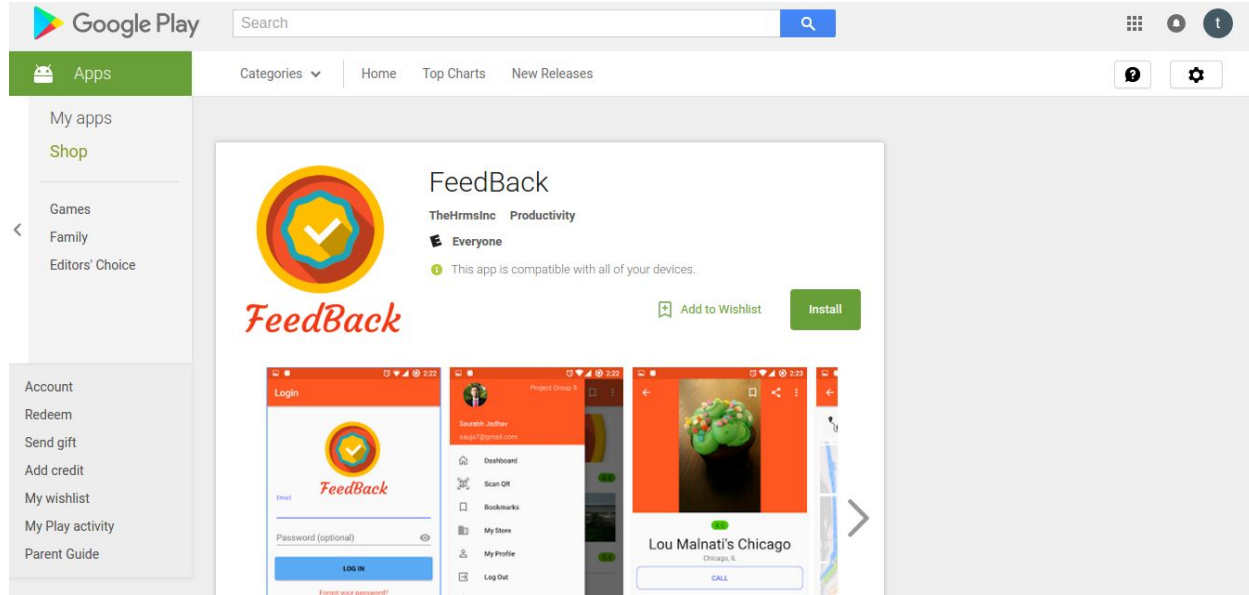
Google Play

Search

t

Apps

Categories

Home

Top Charts

New Releases

My apps

Shop

Games

Family

Editors' Choice

Account

Redeem

Send gift

Add credit

My wishlist

My Play activity

Parent Guide

FeedBack

FeedBack

TheHrmsInc Productivity

Everyone

This app is compatible with all of your devices.

Add to Wishlist

Install

2:22

Login

FeedBack

Email

Password (optional)

LOG IN

Forgot your password?

2:22

Project Group 5

Saurabh Jadhav

saujs7@gmail.com

Dashboard

Scan QR

Bookmarks

My Store

My Profile

Log Out

2:23

Lou Malnati's Chicago

Chicago, IL

CALL